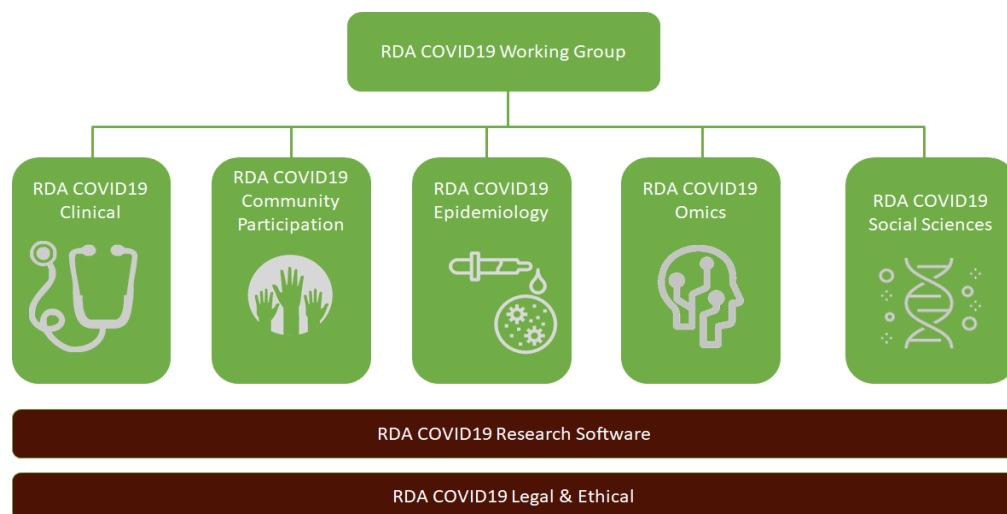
RDA COVID19 Working Group

RDA COVID19 Clinical

RDA COVID19 Community Participation

RDA COVID19 Epidemiology

RDA COVID19 Omics

RDA COVID19 Social Sciences

RDA COVID19 Research Software

RDA COVID19 Legal & Ethical